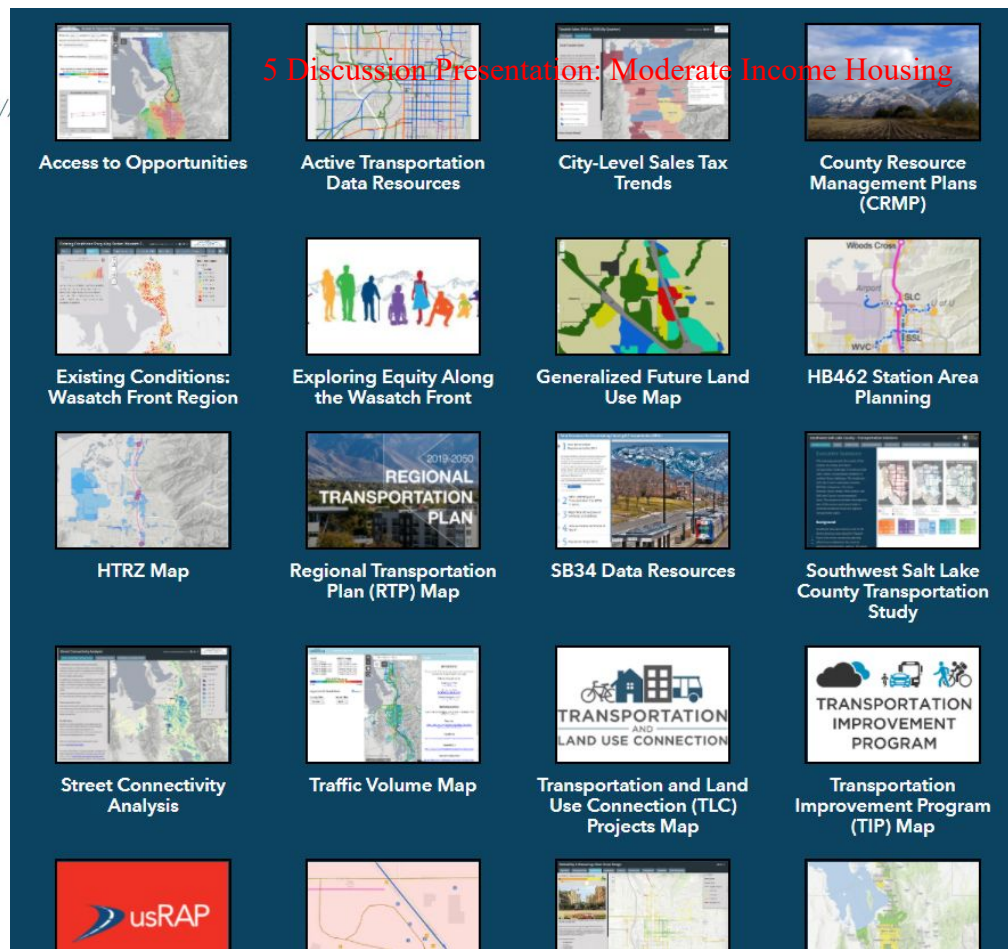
5 Discussion Presentation: Moderate Income Housing

Access to Opportunities

Active Transportation Data Resources

City-Level Sales Tax Trends

County Resource Management Plans (CRMP)

Existing Conditions: Wasatch Front Region

Exploring Equity Along the Wasatch Front

Generalized Future Land Use Map

Woods Cross
Airport
SLC
WVC
SSL

HB462 Station Area Planning

HTRZ Map

2019-2050
REGIONAL TRANSPORTATION PLAN

Regional Transportation Plan (RTP) Map

SB34 Data Resources

Southwest Salt Lake County Transportation Study

Street Connectivity Analysis

Traffic Volume Map

TRANSPORTATION AND LAND USE CONNECTION

Transportation and Land Use Connection (TLC) Projects Map

TRANSPORTATION IMPROVEMENT PROGRAM

Transportation Improvement Program (TIP) Map

usRAP